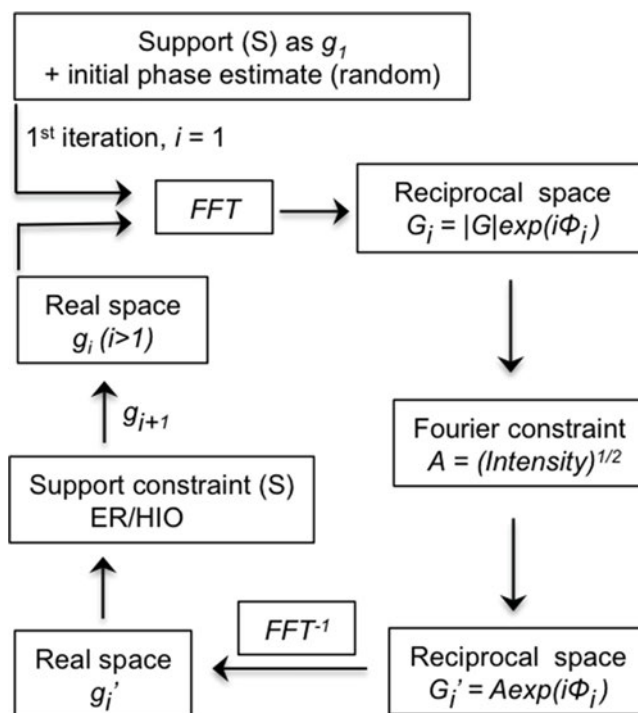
Support (S) as $g_1$
+ initial phase estimate (random)

$1^{st}$ iteration, $i$ = 1

$FFT$

Reciprocal space
$G_i = |G|exp(i\Phi_i)$

Real space
$g_i$ $(i>1)$

$g_{i+1}$

Fourier constraint
$A = (Intensity)^{1/2}$

Support constraint (S)
ER/HIO

$FFT^{-1}$

Real space
$g_i'$

Reciprocal space
$G_i' = Aexp(i\Phi_i)$